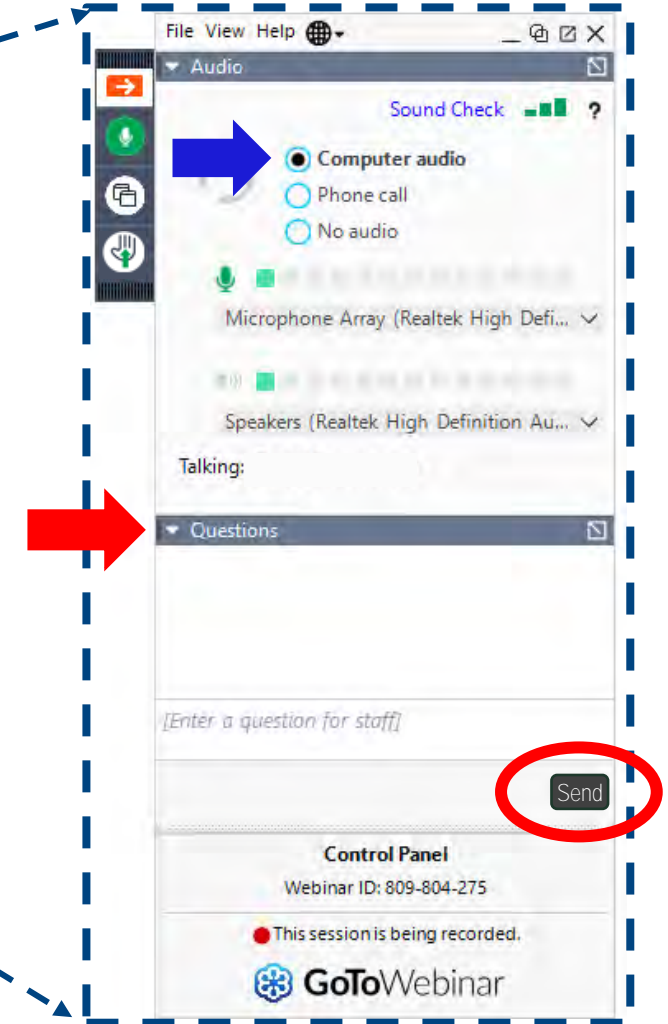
File View Help

Audio

Sound Check ?

Computer audio
Phone call
No audio

Microphone Array (Realtek High Defi...

Speakers (Realtek High Definition Au...

Talking:

Questions

[Enter a question for staff]

Send

Control Panel
Webinar ID: 809-804-275

This session is being recorded.

GoToWebinar